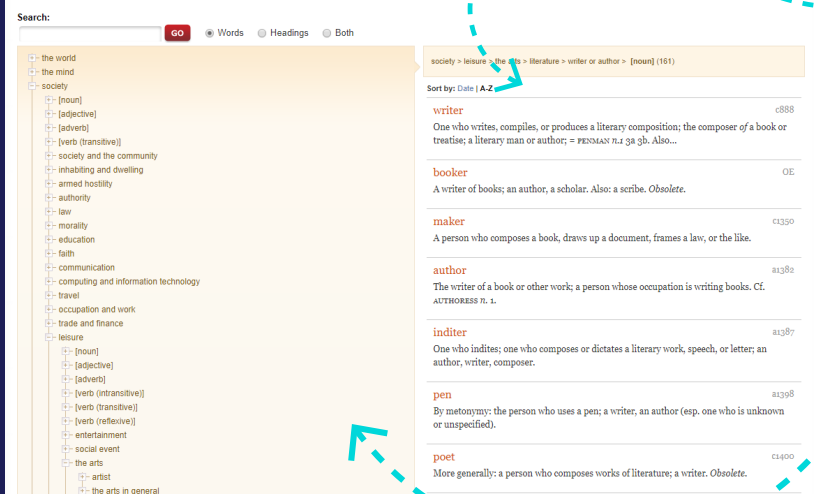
Search:

GO

Words Headings Both

the world
the mind
society
[noun]
[adjective]
[adverb]
[verb (transitive)]
society and the community
inhabiting and dwelling
armed hostility
authority
law
morality
education
faith
communication
computing and information technology
travel
occupation and work
trade and finance
leisure
[noun]
[adjective]
[adverb]
[verb (intransitive)]
[verb (transitive)]
[verb (reflexive)]
entertainment
social event
the arts
artist
the arts in general

society > leisure > the arts > literature > writer or author > [noun] (161)

Sort by: Date | A-Z

writer c888
One who writes, compiles, or produces a literary composition; the composer of a book or treatise; a literary man or author; = PENMAN n.1 3a 3b. Also...

booker OE
A writer of books; an author, a scholar. Also: a scribe. Obsolete.

maker c1350
A person who composes a book, draws up a document, frames a law, or the like.

author a1382
The writer of a book or other work; a person whose occupation is writing books. Cf. AUTHORESS n. 1.

inditer a1387
One who indites; one who composes or dictates a literary work, speech, or letter; an author, writer, composer.

pen a1398
By metonymy: the person who uses a pen; a writer, an author (esp. one who is unknown or unspecified).

poet c1400
More generally: a person who composes works of literature; a writer. Obsolete.